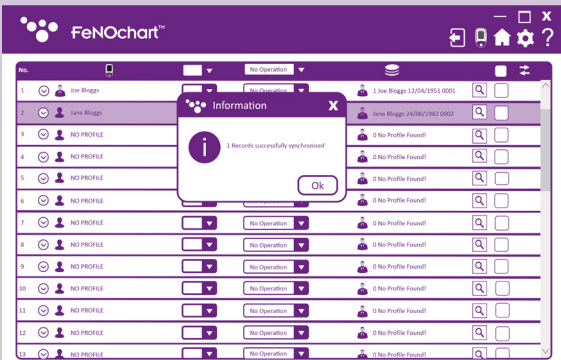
FeNOchart™

— ☐ X

?

No.

No Operation

| No. | | | | |
|---|---|---|---|---|
| 1 | Joe Bloggs | | | 1 Joe Bloggs 12/04/1951 0001 |
| 2 | Jane Bloggs | | | Jane Bloggs 24/06/1982 0002 |
| 3 | NO PROFILE | | | 0 No Profile Found! |
| 4 | NO PROFILE | | | 0 No Profile Found! |
| 5 | NO PROFILE | | | 0 No Profile Found! |
| 6 | NO PROFILE | | No Operation | 0 No Profile Found! |
| 7 | NO PROFILE | | No Operation | 0 No Profile Found! |
| 8 | NO PROFILE | | No Operation | 0 No Profile Found! |
| 9 | NO PROFILE | | No Operation | 0 No Profile Found! |
| 10 | NO PROFILE | | No Operation | 0 No Profile Found! |
| 11 | NO PROFILE | | No Operation | 0 No Profile Found! |
| 12 | NO PROFILE | | No Operation | 0 No Profile Found! |
| 13 | NO PROFILE | | No Operation | 0 No Profile Found! |

Information X

1 Records successfully synchronised

Ok